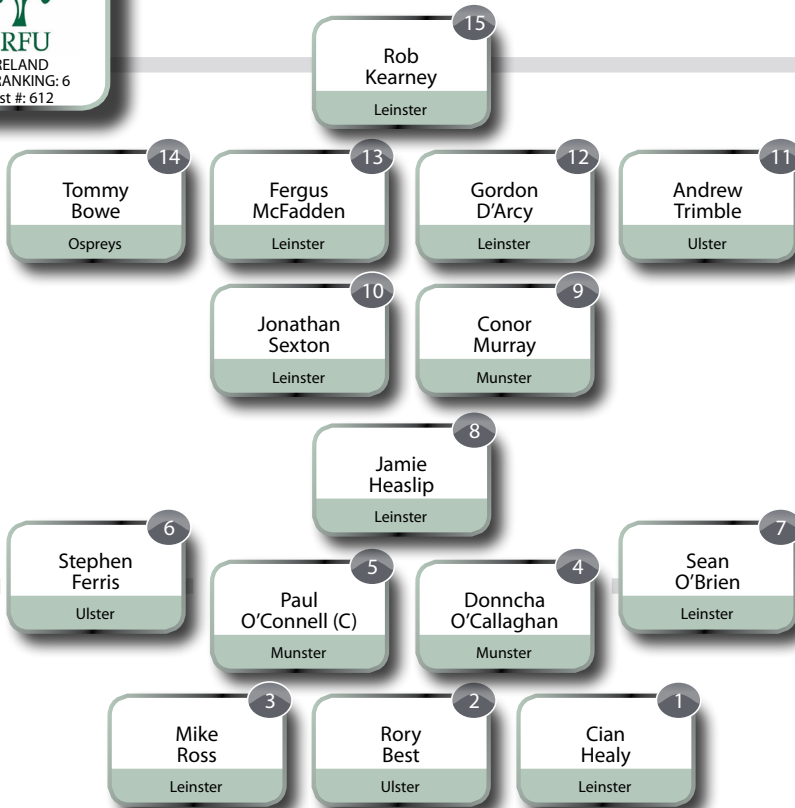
RFU
RELAND
RANKING: 6
st #: 612

15
Rob Kearney
Leinster

14
Tommy Bowe
Ospreys

13
Fergus McFadden
Leinster

12
Gordon D'Arcy
Leinster

11
Andrew Trimble
Ulster

10
Jonathan Sexton
Leinster

9
Conor Murray
Munster

8
Jamie Heaslip
Leinster

6
Stephen Ferris
Ulster

5
Paul O'Connell (C)
Munster

4
Donncha O'Callaghan
Munster

7
Sean O'Brien
Leinster

3
Mike Ross
Leinster

2
Rory Best
Ulster

1
Cian Healy
Leinster